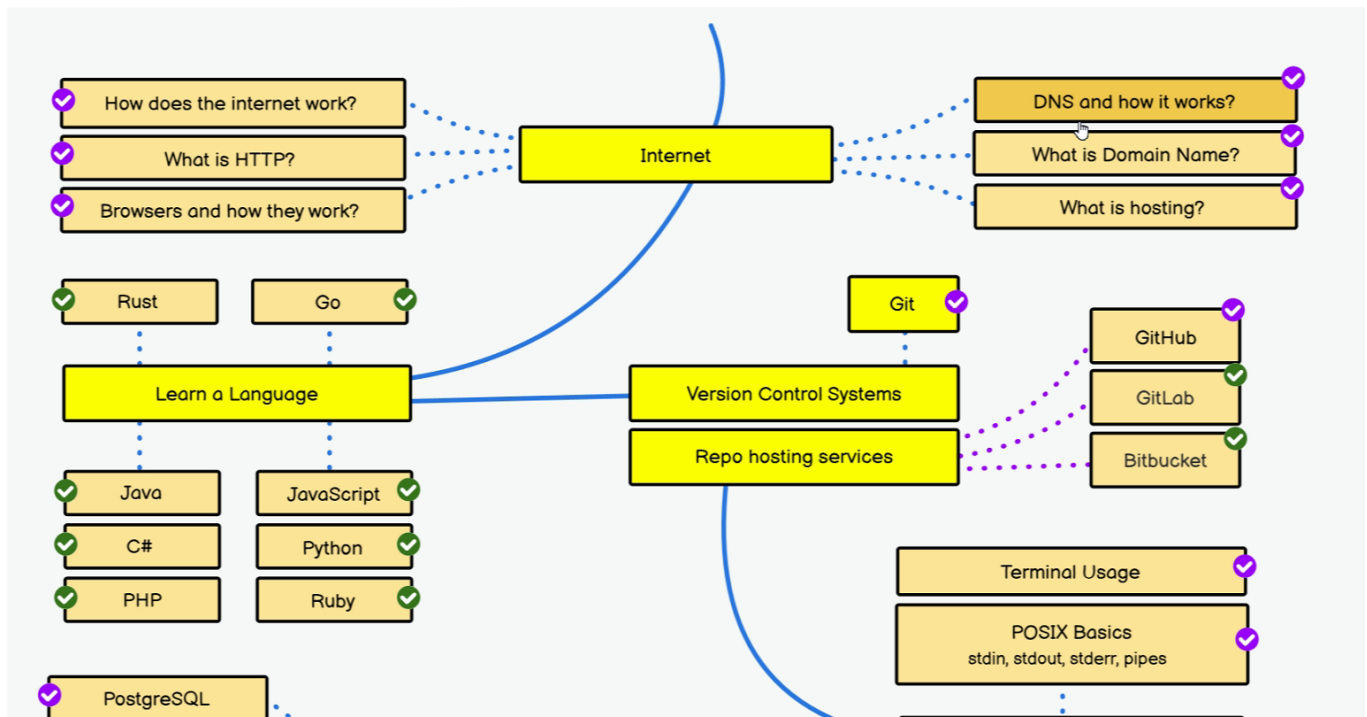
How does the internet work?

What is HTTP?

Browsers and how they work?

Internet

DNS and how it works?

What is Domain Name?

What is hosting?

Rust

Go

Git

GitHub

Learn a Language

Version Control Systems

GitLab

Repo hosting services

Bitbucket

Java

JavaScript

C#

Python

PHP

Ruby

Terminal Usage

POSIX Basics
stdin, stdout, stderr, pipes

PostgreSQL